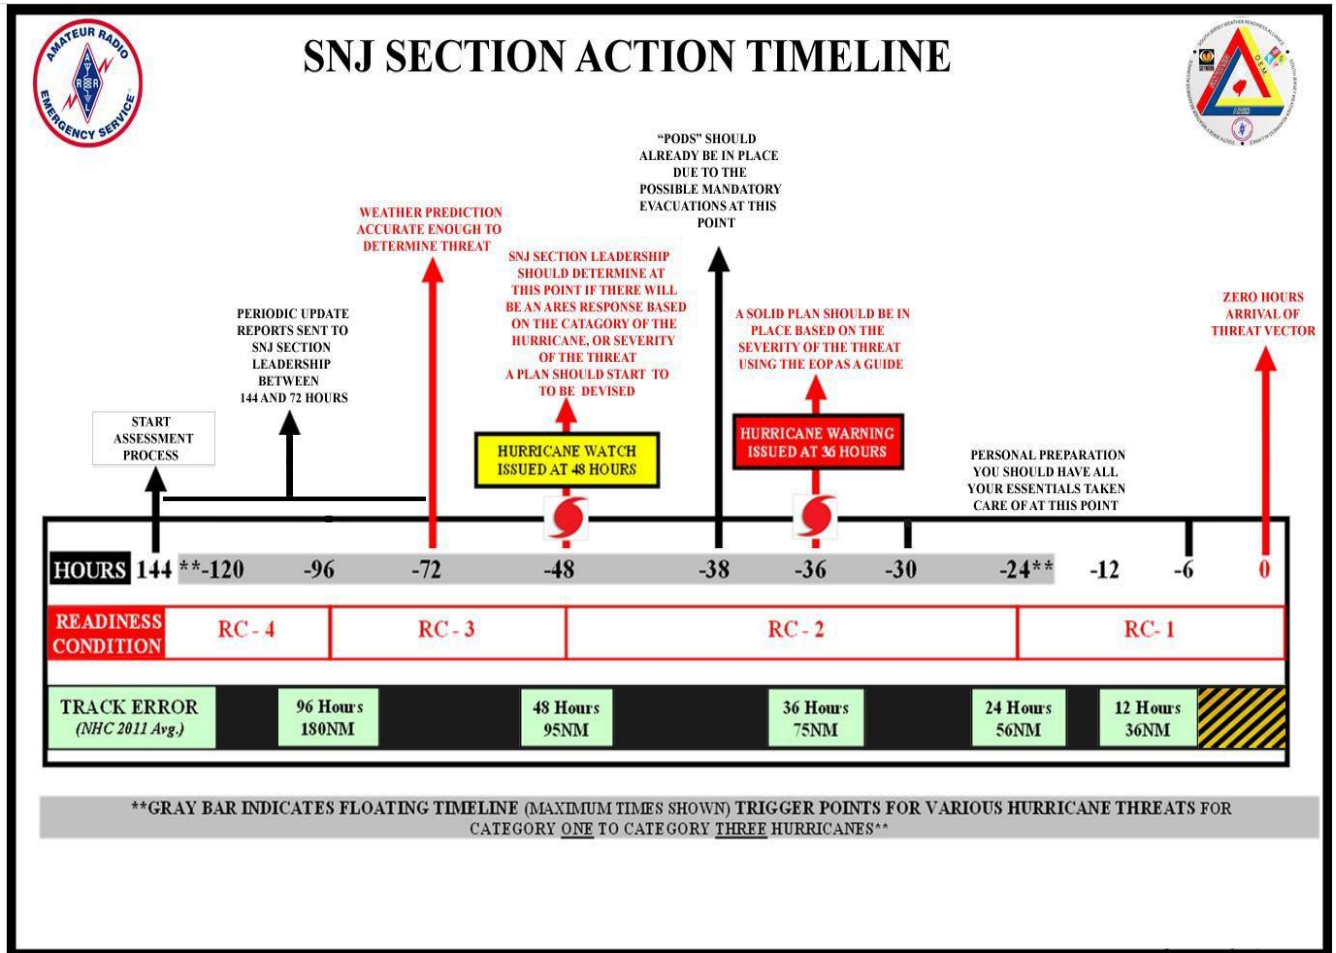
AMATEUR RADIO EMERGENCY SERVICE

ARRL

SNJ SECTION ACTION TIMELINE

"PODS" SHOULD ALREADY BE IN PLACE DUE TO THE POSSIBLE MANDATORY EVACUATIONS AT THIS POINT

WEATHER PREDICTION ACCURATE ENOUGH TO DETERMINE THREAT

SNJ SECTION LEADERSHIP SHOULD DETERMINE AT THIS POINT IF THERE WILL BE AN ARES RESPONSE BASED ON THE CATAGORY OF THE HURRICANE, OR SEVERITY OF THE THREAT A PLAN SHOULD START TO TO BE DEVISED

PERIODIC UPDATE REPORTS SENT TO SNJ SECTION LEADERSHIP BETWEEN 144 AND 72 HOURS

A SOLID PLAN SHOULD BE IN PLACE BASED ON THE SEVERITY OF THE THREAT USING THE EOP AS A GUIDE

ZERO HOURS ARRIVAL OF THREAT VECTOR

START ASSESSMENT PROCESS

HURRICANE WATCH ISSUED AT 48 HOURS

HURRICANE WARNING ISSUED AT 36 HOURS

PERSONAL PREPARATION YOU SHOULD HAVE ALL YOUR ESSENTIALS TAKEN CARE OF AT THIS POINT

| HOURS | 144 | **-120 | -96 | -72 | -48 | -38 | -36 | -30 | -24** | -12 | -6 | 0 |
|---|---|---|---|---|---|---|---|---|---|---|---|---|

| READINESS CONDITION | RC - 4 | RC - 3 | RC - 2 | RC- 1 |
|---|---|---|---|---|

| TRACK ERROR (NHC 2011 Avg.) | 96 Hours 180NM | 48 Hours 95NM | 36 Hours 75NM | 24 Hours 56NM | 12 Hours 36NM |
|---|---|---|---|---|---|

**GRAY BAR INDICATES FLOATING TIMELINE (MAXIMUM TIMES SHOWN) TRIGGER POINTS FOR VARIOUS HURRICANE THREATS FOR CATEGORY ONE TO CATEGORY THREE HURRICANES**